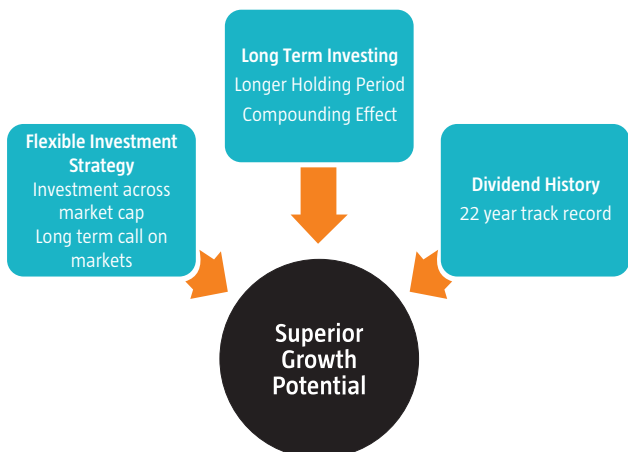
Long Term Investing
Longer Holding Period
Compounding Effect

Flexible Investment Strategy
Investment across market cap
Long term call on markets

Dividend History
22 year track record

Superior Growth Potential